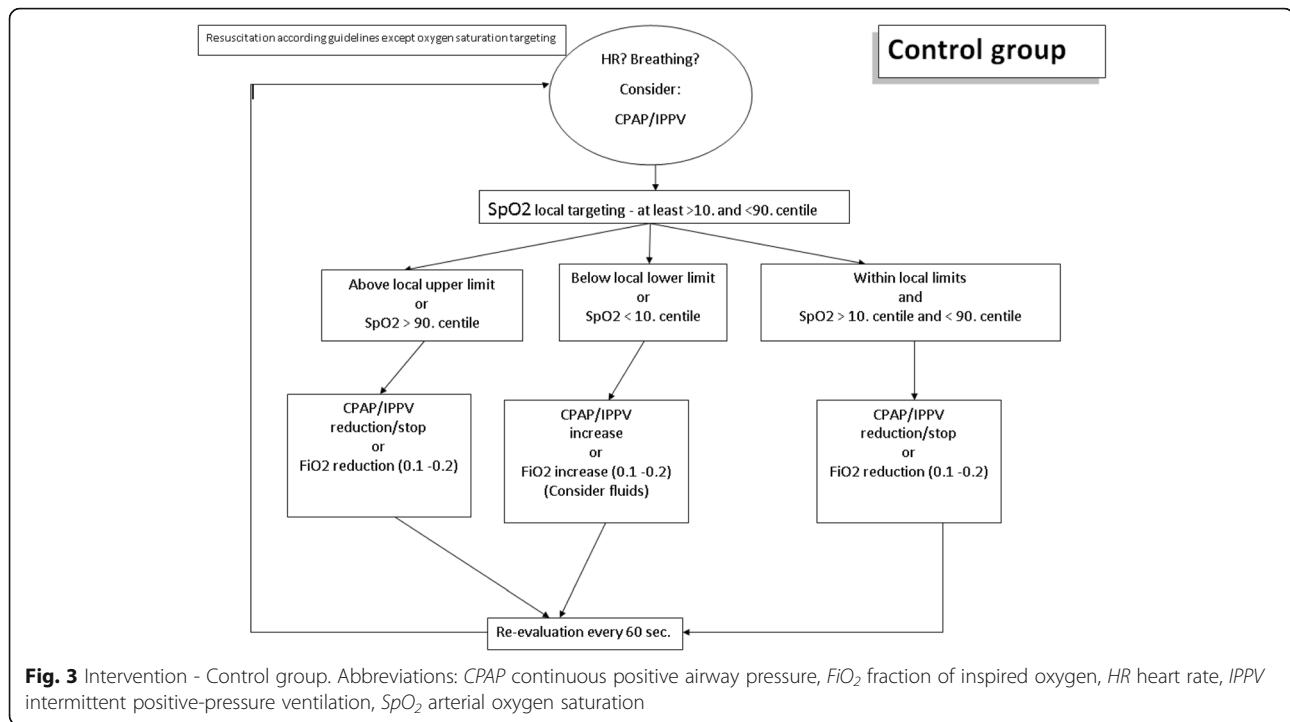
Resuscitation according guidelines except oxygen saturation targeting

Control group

HR? Breathing?

Consider:

CPAP/IPPV

SpO2 local targeting - at least >10. and <90. centile

Above local upper limit
or
SpO2 > 90. centile

Below local lower limit
or
SpO2 < 10. centile

Within local limits
and
SpO2 > 10. centile and < 90. centile

CPAP/IPPV
reduction/stop
or
FiO2 reduction (0.1 -0.2)

CPAP/IPPV
increase
or
FiO2 increase (0.1 -0.2)
(Consider fluids)

CPAP/IPPV
reduction/stop
or
FiO2 reduction (0.1 -0.2)

Re-evaluation every 60 sec.

**Fig. 3** Intervention - Control group. Abbreviations: *CPAP* continuous positive airway pressure, *$FiO_2$* fraction of inspired oxygen, *HR* heart rate, *IPPV* intermittent positive-pressure ventilation, *$SpO_2$* arterial oxygen saturation